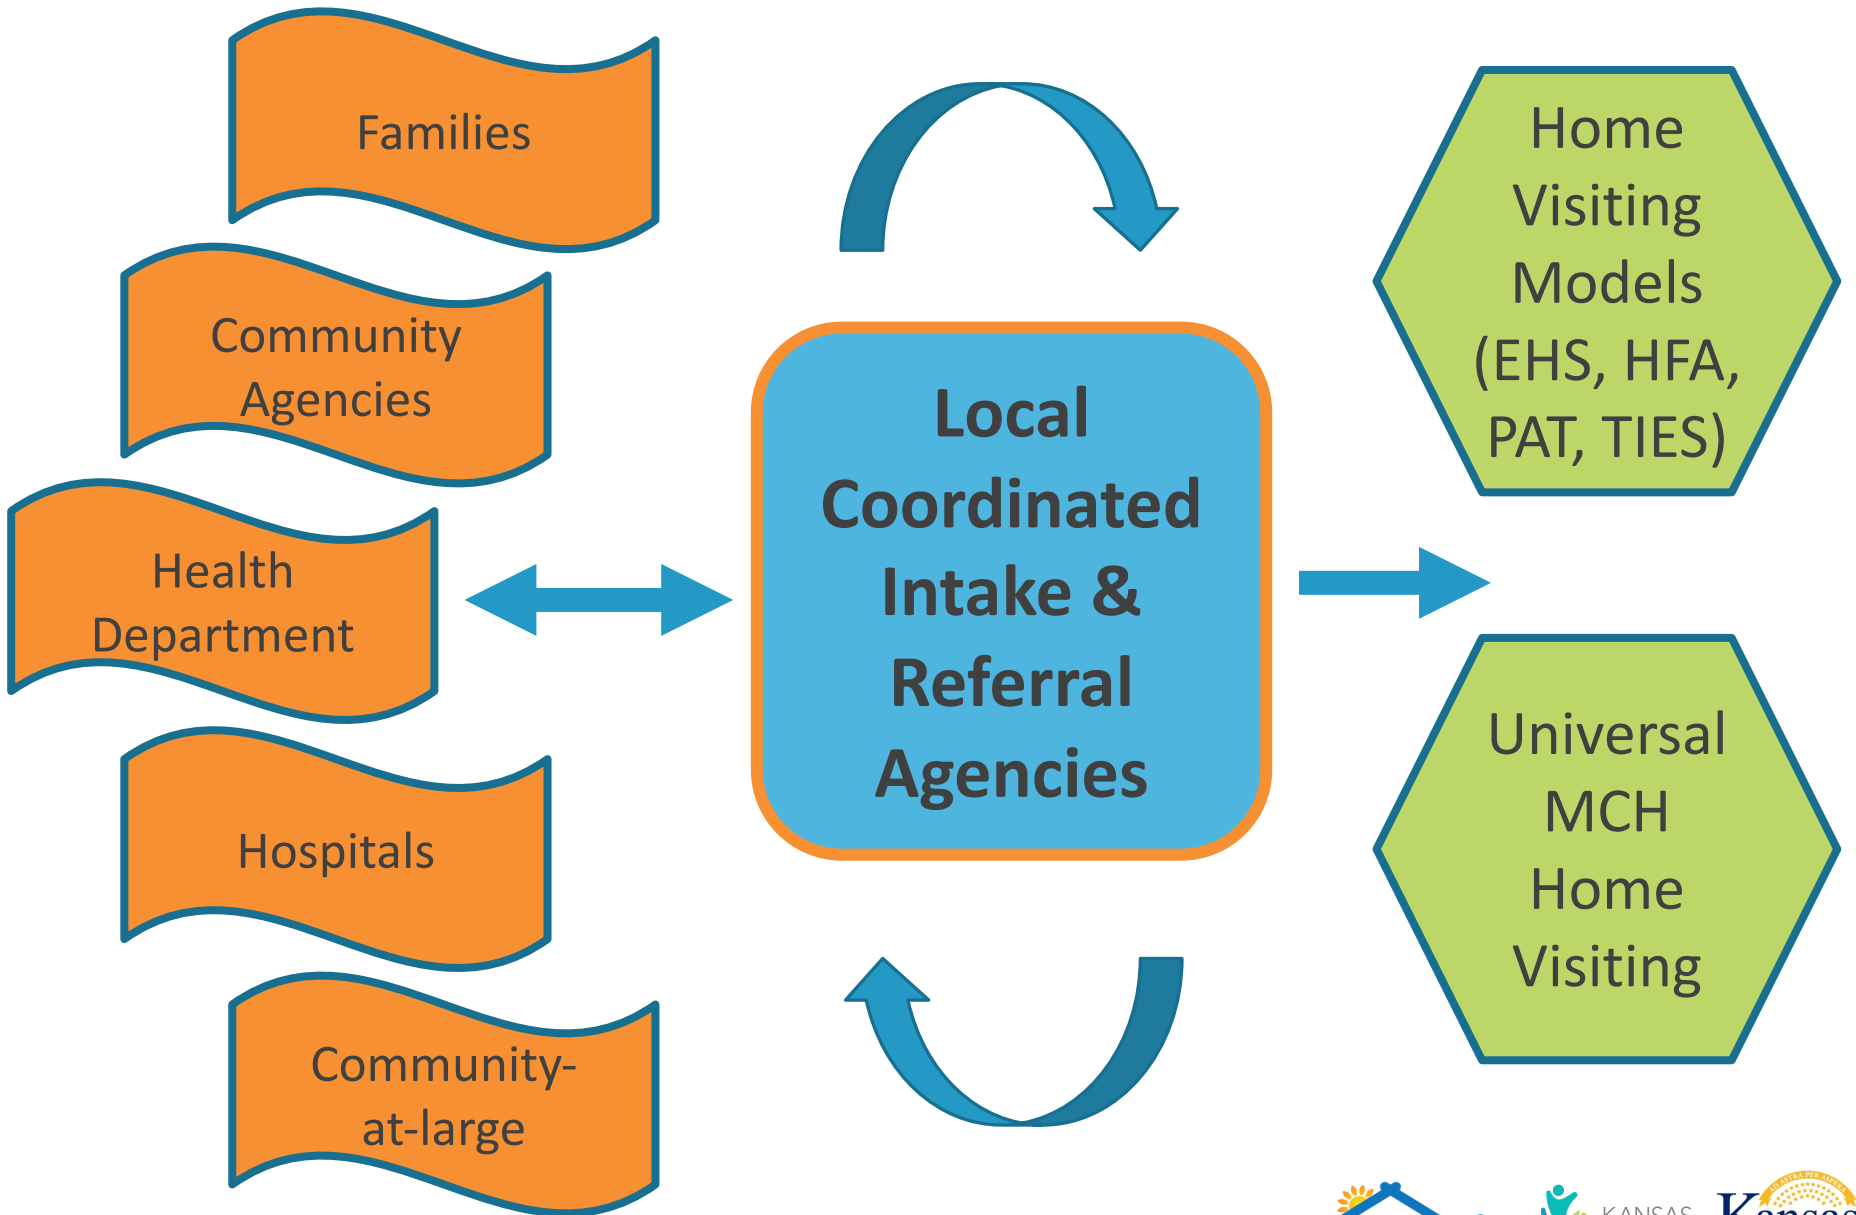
Families

Community Agencies

Health Department

Hospitals

Community-at-large

Local Coordinated Intake & Referral Agencies

Home Visiting Models (EHS, HFA, PAT, TIES)

Universal MCH Home Visiting

KANSAS

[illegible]